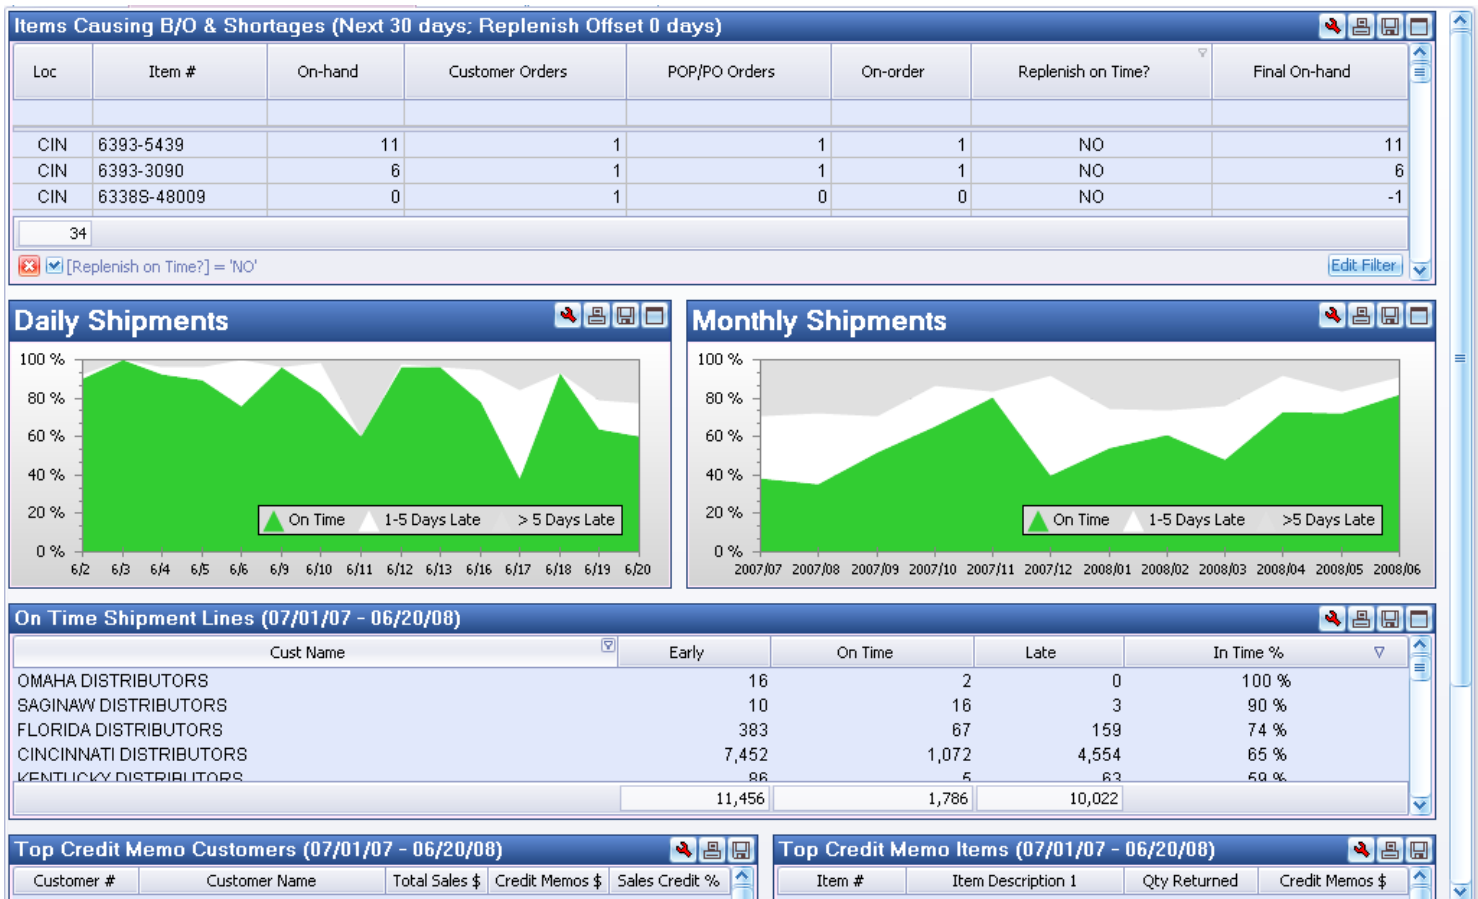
Items Causing B/O & Shortages (Next 30 days; Replenish Offset 0 days)

| Loc | Item # | On-hand | Customer Orders | POP/PO Orders | On-order | Replenish on Time? | Final On-hand |
|---|---|---|---|---|---|---|---|
| CIN | 6393-5439 | 11 | 1 | 1 | 1 | NO | 11 |
| CIN | 6393-3090 | 6 | 1 | 1 | 1 | NO | 6 |
| CIN | 6338S-48009 | 0 | 1 | 0 | 0 | NO | -1 |

34

[Replenish on Time?] = 'NO'

Edit Filter

Daily Shipments

100 % 80 % 60 % 40 % 20 % 0 %

On Time 1-5 Days Late > 5 Days Late

6/2 6/3 6/4 6/5 6/6 6/9 6/10 6/11 6/12 6/13 6/16 6/17 6/18 6/19 6/20

Monthly Shipments

100 % 80 % 60 % 40 % 20 % 0 %

On Time 1-5 Days Late >5 Days Late

2007/07 2007/08 2007/09 2007/10 2007/11 2007/12 2008/01 2008/02 2008/03 2008/04 2008/05 2008/06

On Time Shipment Lines (07/01/07 - 06/20/08)

| Cust Name | Early | On Time | Late | In Time % |
|---|---|---|---|---|
| OMAHA DISTRIBUTORS | 16 | 2 | 0 | 100 % |
| SAGINAW DISTRIBUTORS | 10 | 16 | 3 | 90 % |
| FLORIDA DISTRIBUTORS | 383 | 67 | 159 | 74 % |
| CINCINNATI DISTRIBUTORS | 7,452 | 1,072 | 4,554 | 65 % |
| KENTUCKY DISTRIBUTORS | 86 | 5 | 63 | 59 % |
| | 11,456 | 1,786 | 10,022 | |

Top Credit Memo Customers (07/01/07 - 06/20/08)

| Customer # | Customer Name | Total Sales $ | Credit Memos $ | Sales Credit % |
|---|---|---|---|---|

Top Credit Memo Items (07/01/07 - 06/20/08)

| Item # | Item Description 1 | Qty Returned | Credit Memos $ |
|---|---|---|---|